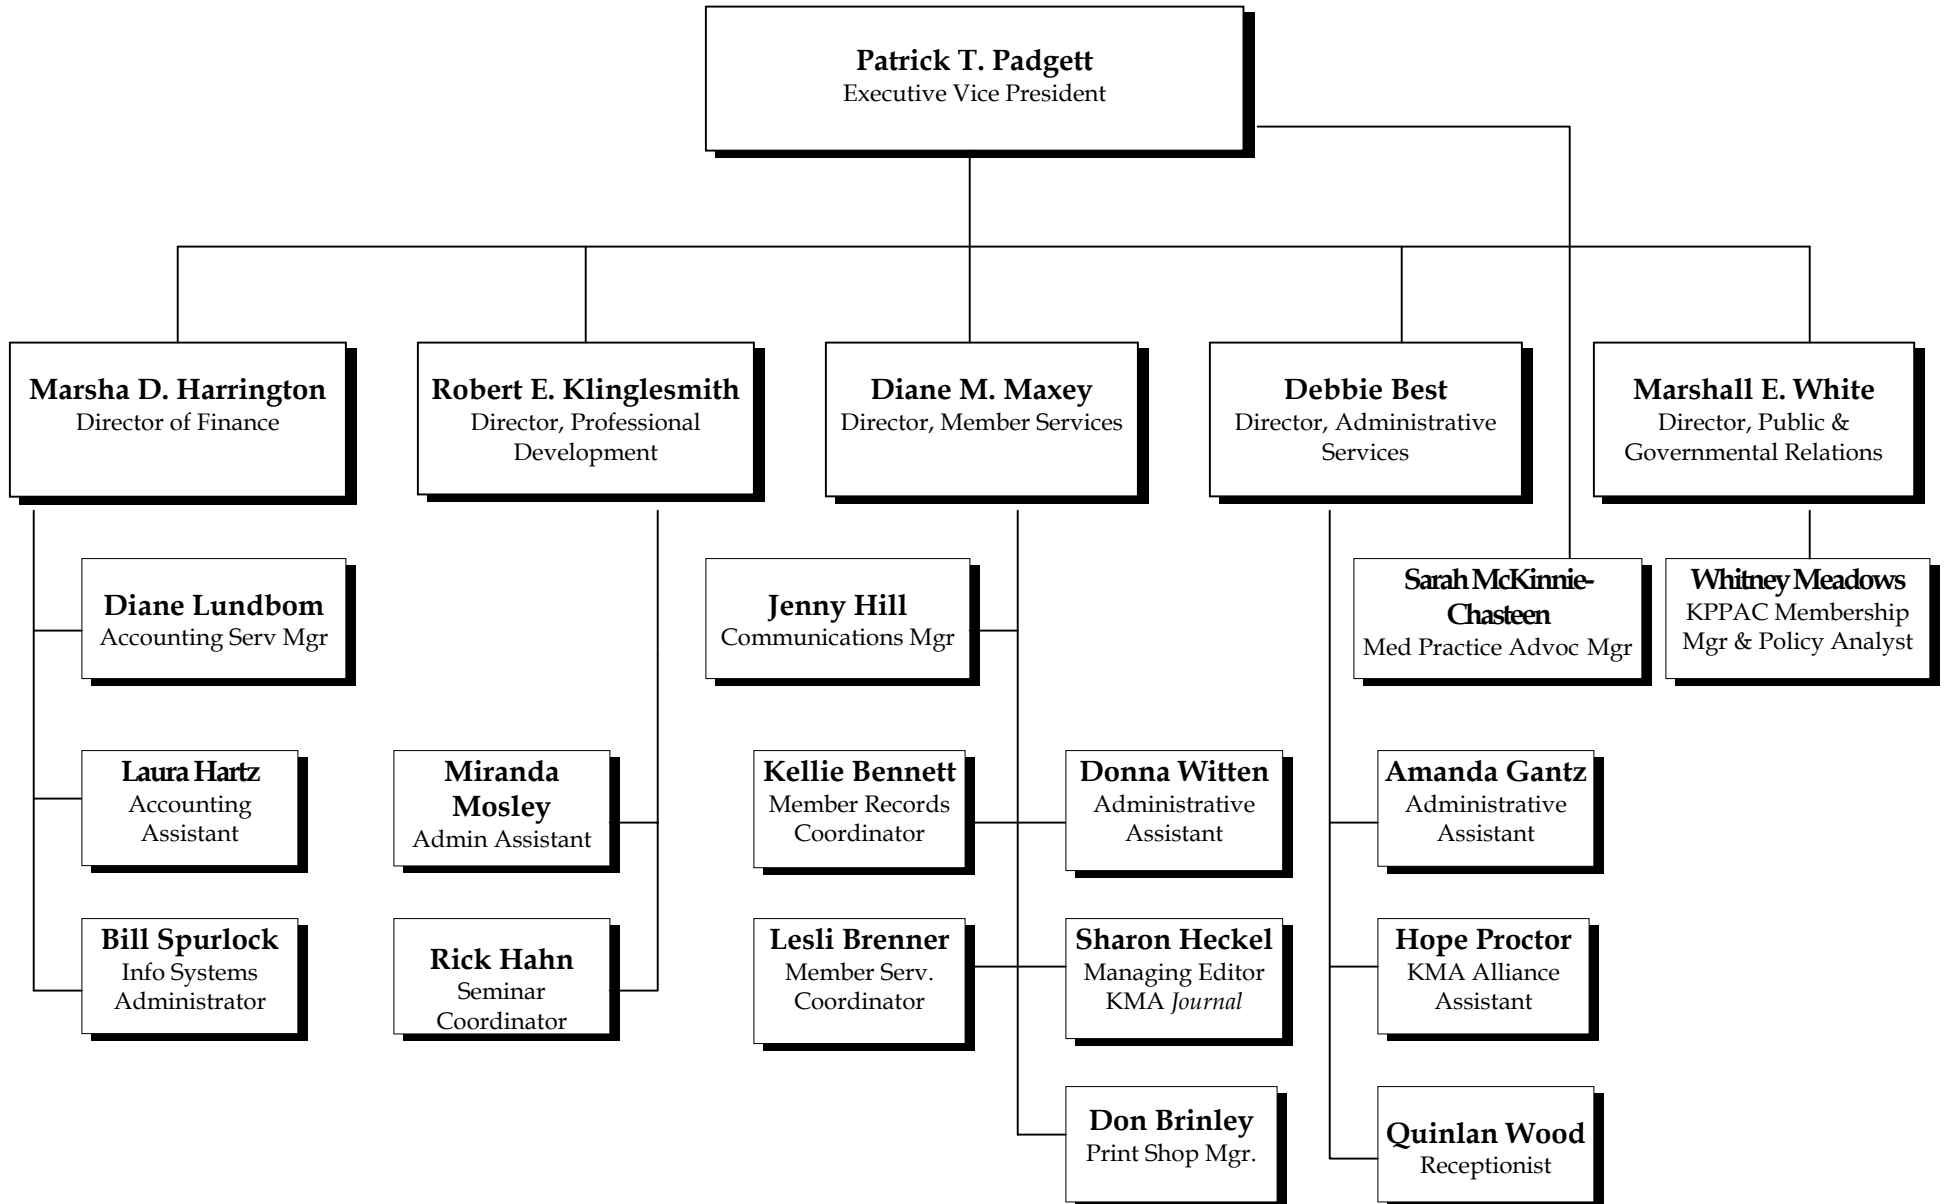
**Patrick T. Padgett**
Executive Vice President

**Marsha D. Harrington**
Director of Finance

**Robert E. Klinglesmith**
Director, Professional Development

**Diane M. Maxey**
Director, Member Services

**Debbie Best**
Director, Administrative Services

**Marshall E. White**
Director, Public & Governmental Relations

**Diane Lundbom**
Accounting Serv Mgr

**Laura Hartz**
Accounting Assistant

**Bill Spurlock**
Info Systems Administrator

**Miranda Mosley**
Admin Assistant

**Rick Hahn**
Seminar Coordinator

**Jenny Hill**
Communications Mgr

**Kellie Bennett**
Member Records Coordinator

**Donna Witten**
Administrative Assistant

**Lesli Brenner**
Member Serv. Coordinator

**Sharon Heckel**
Managing Editor KMA *Journal*

**Don Brinley**
Print Shop Mgr.

**Sarah McKinnie-Chasteen**
Med Practice Advoc Mgr

**Whitney Meadows**
KPPAC Membership Mgr & Policy Analyst

**Amanda Gantz**
Administrative Assistant

**Hope Proctor**
KMA Alliance Assistant

**Quinlan Wood**
Receptionist